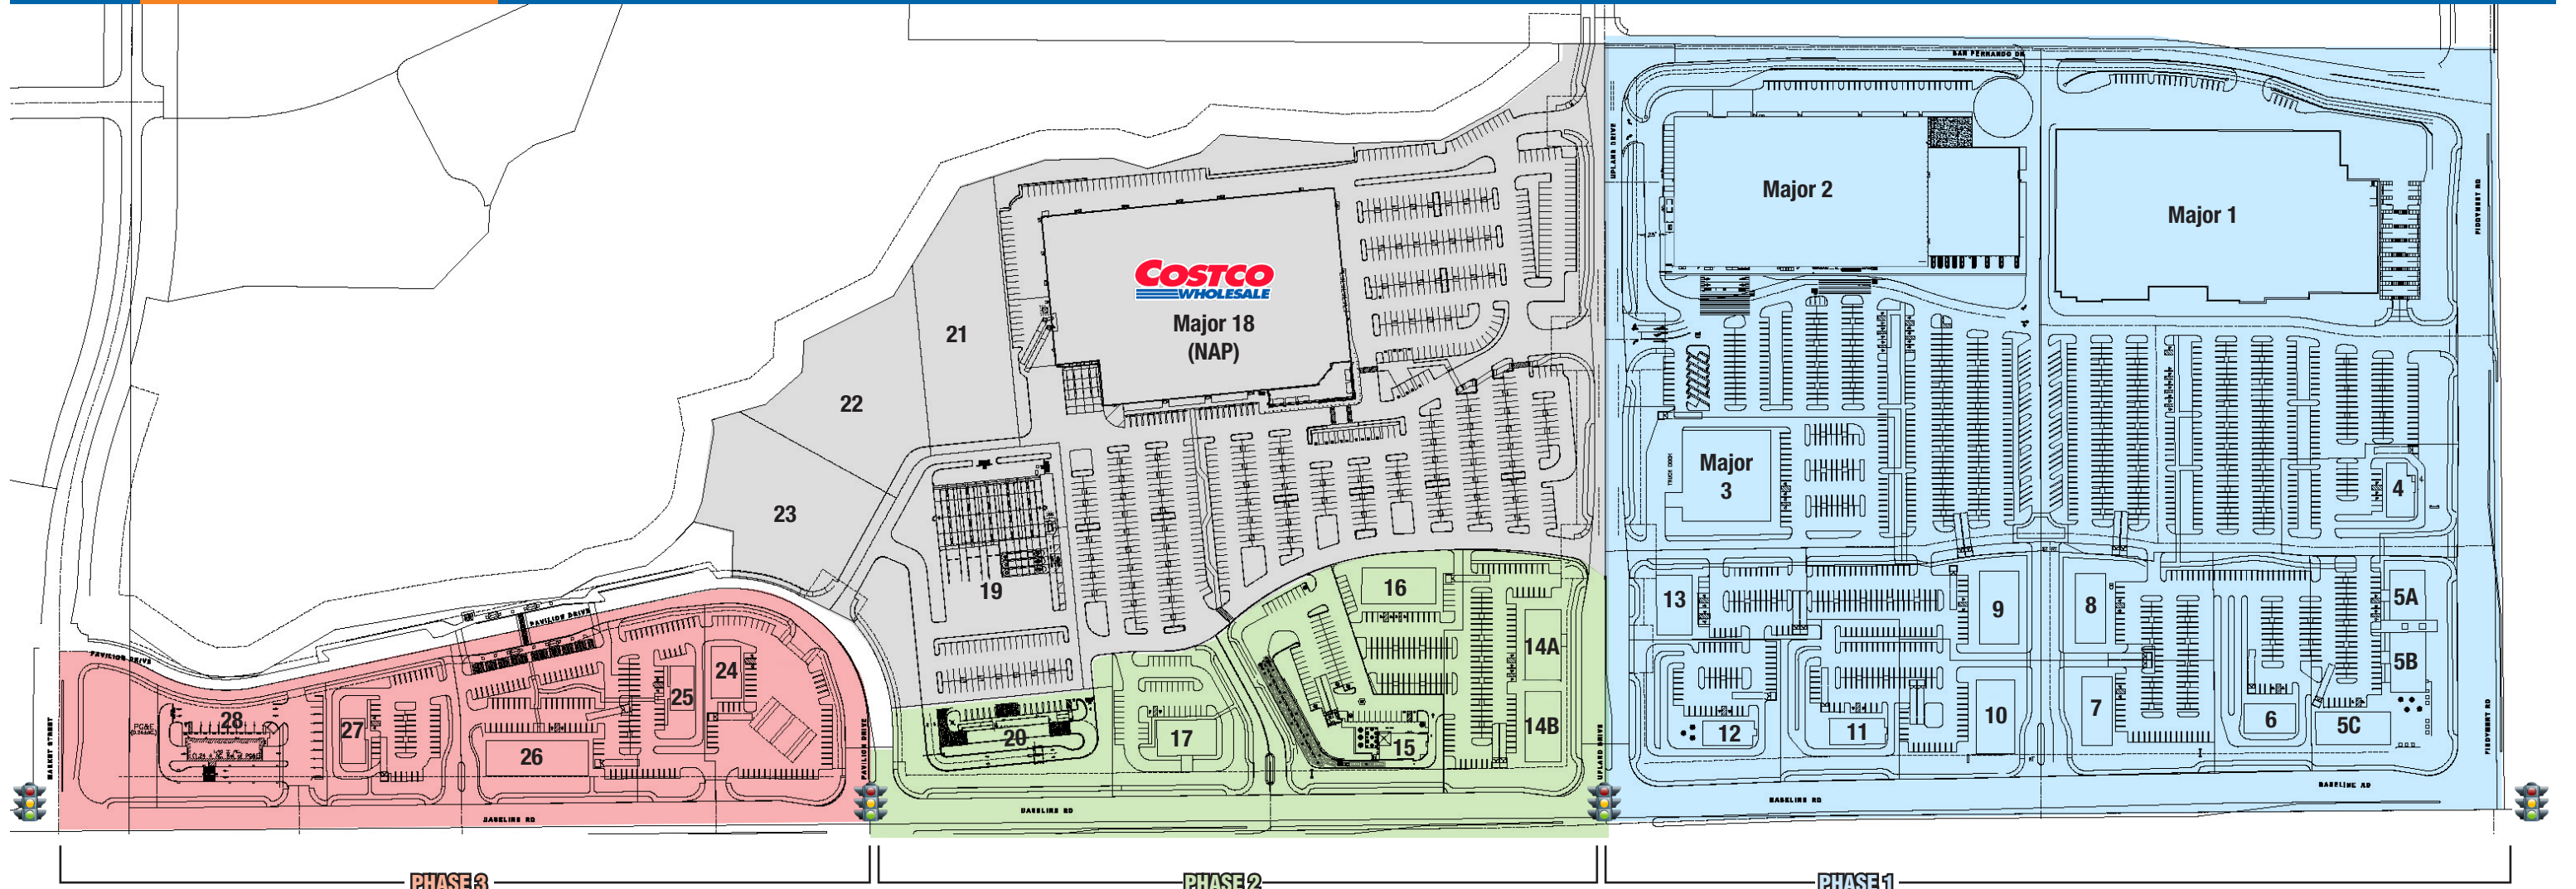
SAN FERNANDO DR

UPLAND DRIVE

Major 2

Major 1

FOOTHILLS BLVD

COSTCO WHOLESALE

Major 18 (NAP)

21

22

23

19

Major 3

4

16

13

9

8

5A

14A

5B

24

25

28

27

26

20

17

15

14B

12

11

10

7

6

5C

PAVILION DRIVE

PAVILION DRIVE

PAVILION DRIVE

MARKET STREET

PG&E

UPLAND DRIVE

BASELINE RD

BASELINE RD

BASELINE RD

BASELINE RD

PHASE 3

PHASE 2

PHASE 1